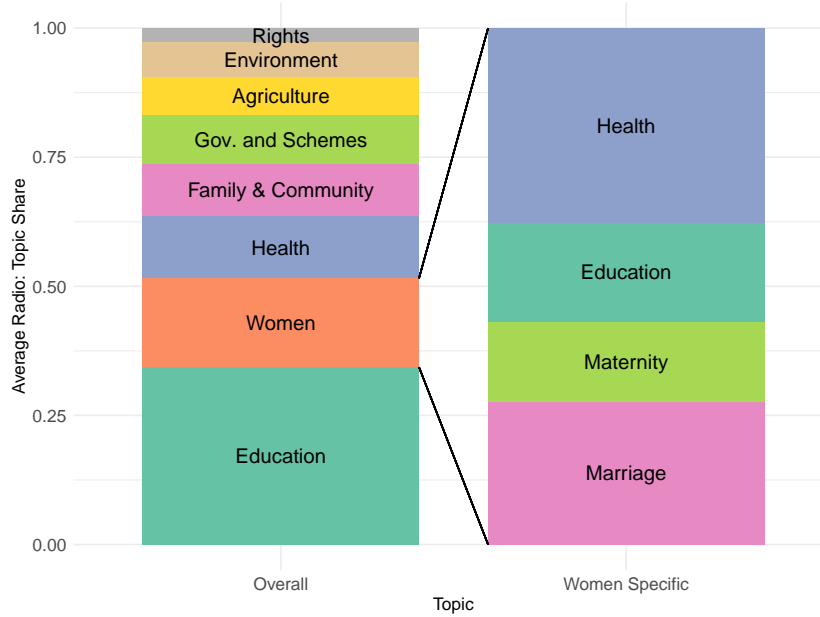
Average Radio: Topic Share

1.00
0.75
0.50
0.25
0.00

Rights
Environment
Agriculture
Gov. and Schemes
Family & Community
Health
Women
Education

Health
Education
Maternity
Marriage

Overall
Women Specific
Topic